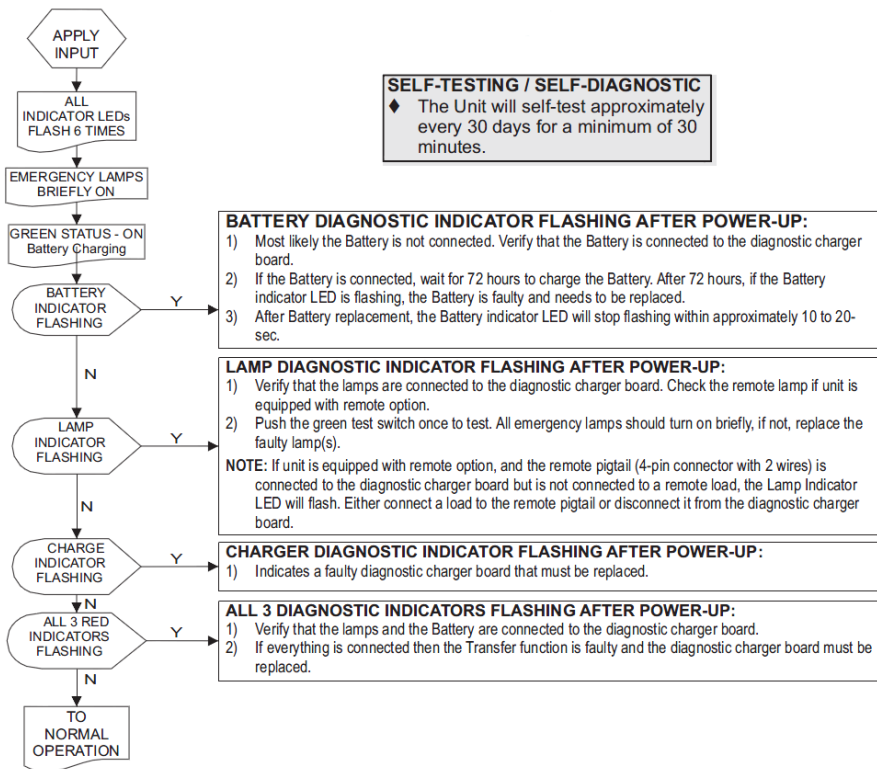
APPLY INPUT

ALL INDICATOR LEDs FLASH 6 TIMES

EMERGENCY LAMPS BRIEFLY ON

GREEN STATUS - ON Battery Charging

BATTERY INDICATOR FLASHING

Y

N

LAMP INDICATOR FLASHING

Y

N

CHARGE INDICATOR FLASHING

Y

N

ALL 3 RED INDICATORS FLASHING

Y

N

TO NORMAL OPERATION

SELF-TESTING / SELF-DIAGNOSTIC
♦ The Unit will self-test approximately every 30 days for a minimum of 30 minutes.

BATTERY DIAGNOSTIC INDICATOR FLASHING AFTER POWER-UP:
1) Most likely the Battery is not connected. Verify that the Battery is connected to the diagnostic charger board.
2) If the Battery is connected, wait for 72 hours to charge the Battery. After 72 hours, if the Battery indicator LED is flashing, the Battery is faulty and needs to be replaced.
3) After Battery replacement, the Battery indicator LED will stop flashing within approximately 10 to 20-sec.

LAMP DIAGNOSTIC INDICATOR FLASHING AFTER POWER-UP:
1) Verify that the lamps are connected to the diagnostic charger board. Check the remote lamp if unit is equipped with remote option.
2) Push the green test switch once to test. All emergency lamps should turn on briefly, if not, replace the faulty lamp(s).
NOTE: If unit is equipped with remote option, and the remote pigtail (4-pin connector with 2 wires) is connected to the diagnostic charger board but is not connected to a remote load, the Lamp Indicator LED will flash. Either connect a load to the remote pigtail or disconnect it from the diagnostic charger board.

CHARGER DIAGNOSTIC INDICATOR FLASHING AFTER POWER-UP:
1) Indicates a faulty diagnostic charger board that must be replaced.

ALL 3 DIAGNOSTIC INDICATORS FLASHING AFTER POWER-UP:
1) Verify that the lamps and the Battery are connected to the diagnostic charger board.
2) If everything is connected then the Transfer function is faulty and the diagnostic charger board must be replaced.